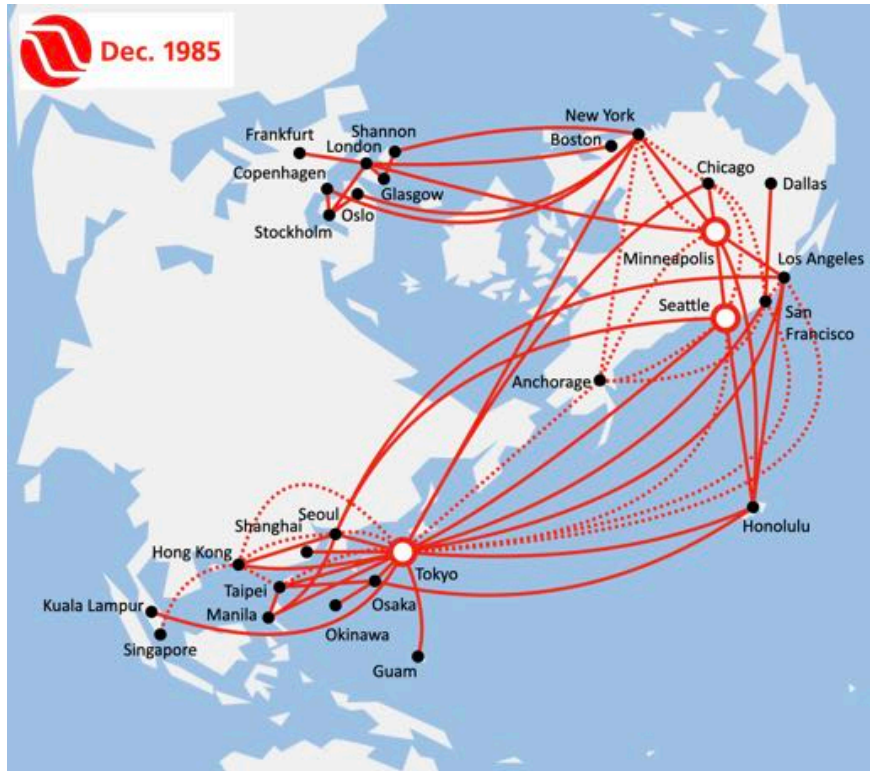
Dec. 1985

New York
Frankfurt
Shannon
Boston
London
Copenhagen
Glasgow
Oslo
Stockholm
Chicago
Dallas
Minneapolis
Los Angeles
Seattle
San Francisco
Anchorage
Seoul
Shanghai
Hong Kong
Tokyo
Taipei
Manila
Osaka
Okinawa
Kuala Lampur
Singapore
Guam
Honolulu